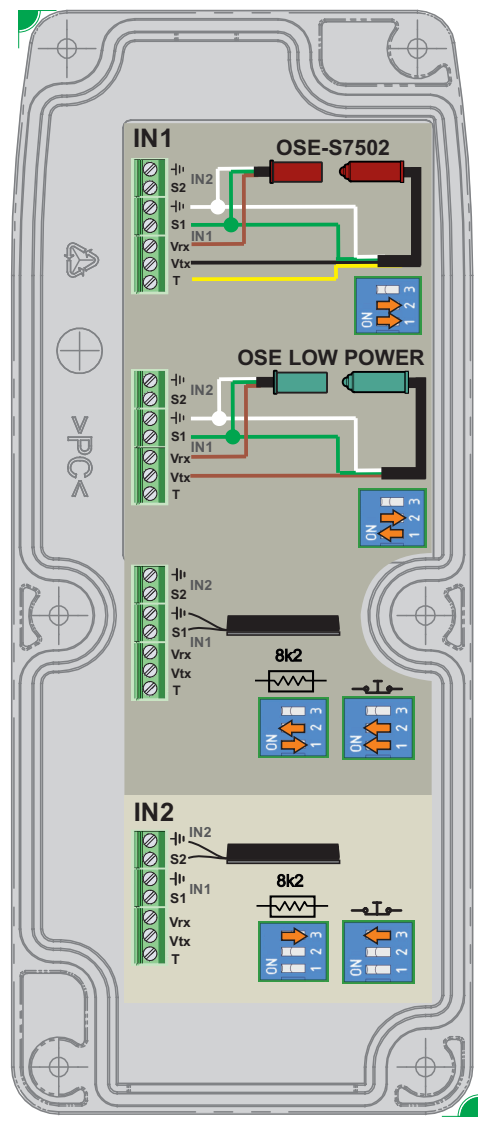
IN1

OSE-S7502

IN2
S2
S1
IN1
Vrx
Vtx
T

ON 1 2 3

OSE LOW POWER

IN2
S2
S1
IN1
Vrx
Vtx
T

ON 1 2 3

>PC<

IN2
S2
S1
IN1
Vrx
Vtx
T

8k2

ON 1 2 3

ON 1 2 3

IN2

IN2
S2
IN1
S1
Vrx
Vtx
T

8k2

ON 1 2 3

ON 1 2 3